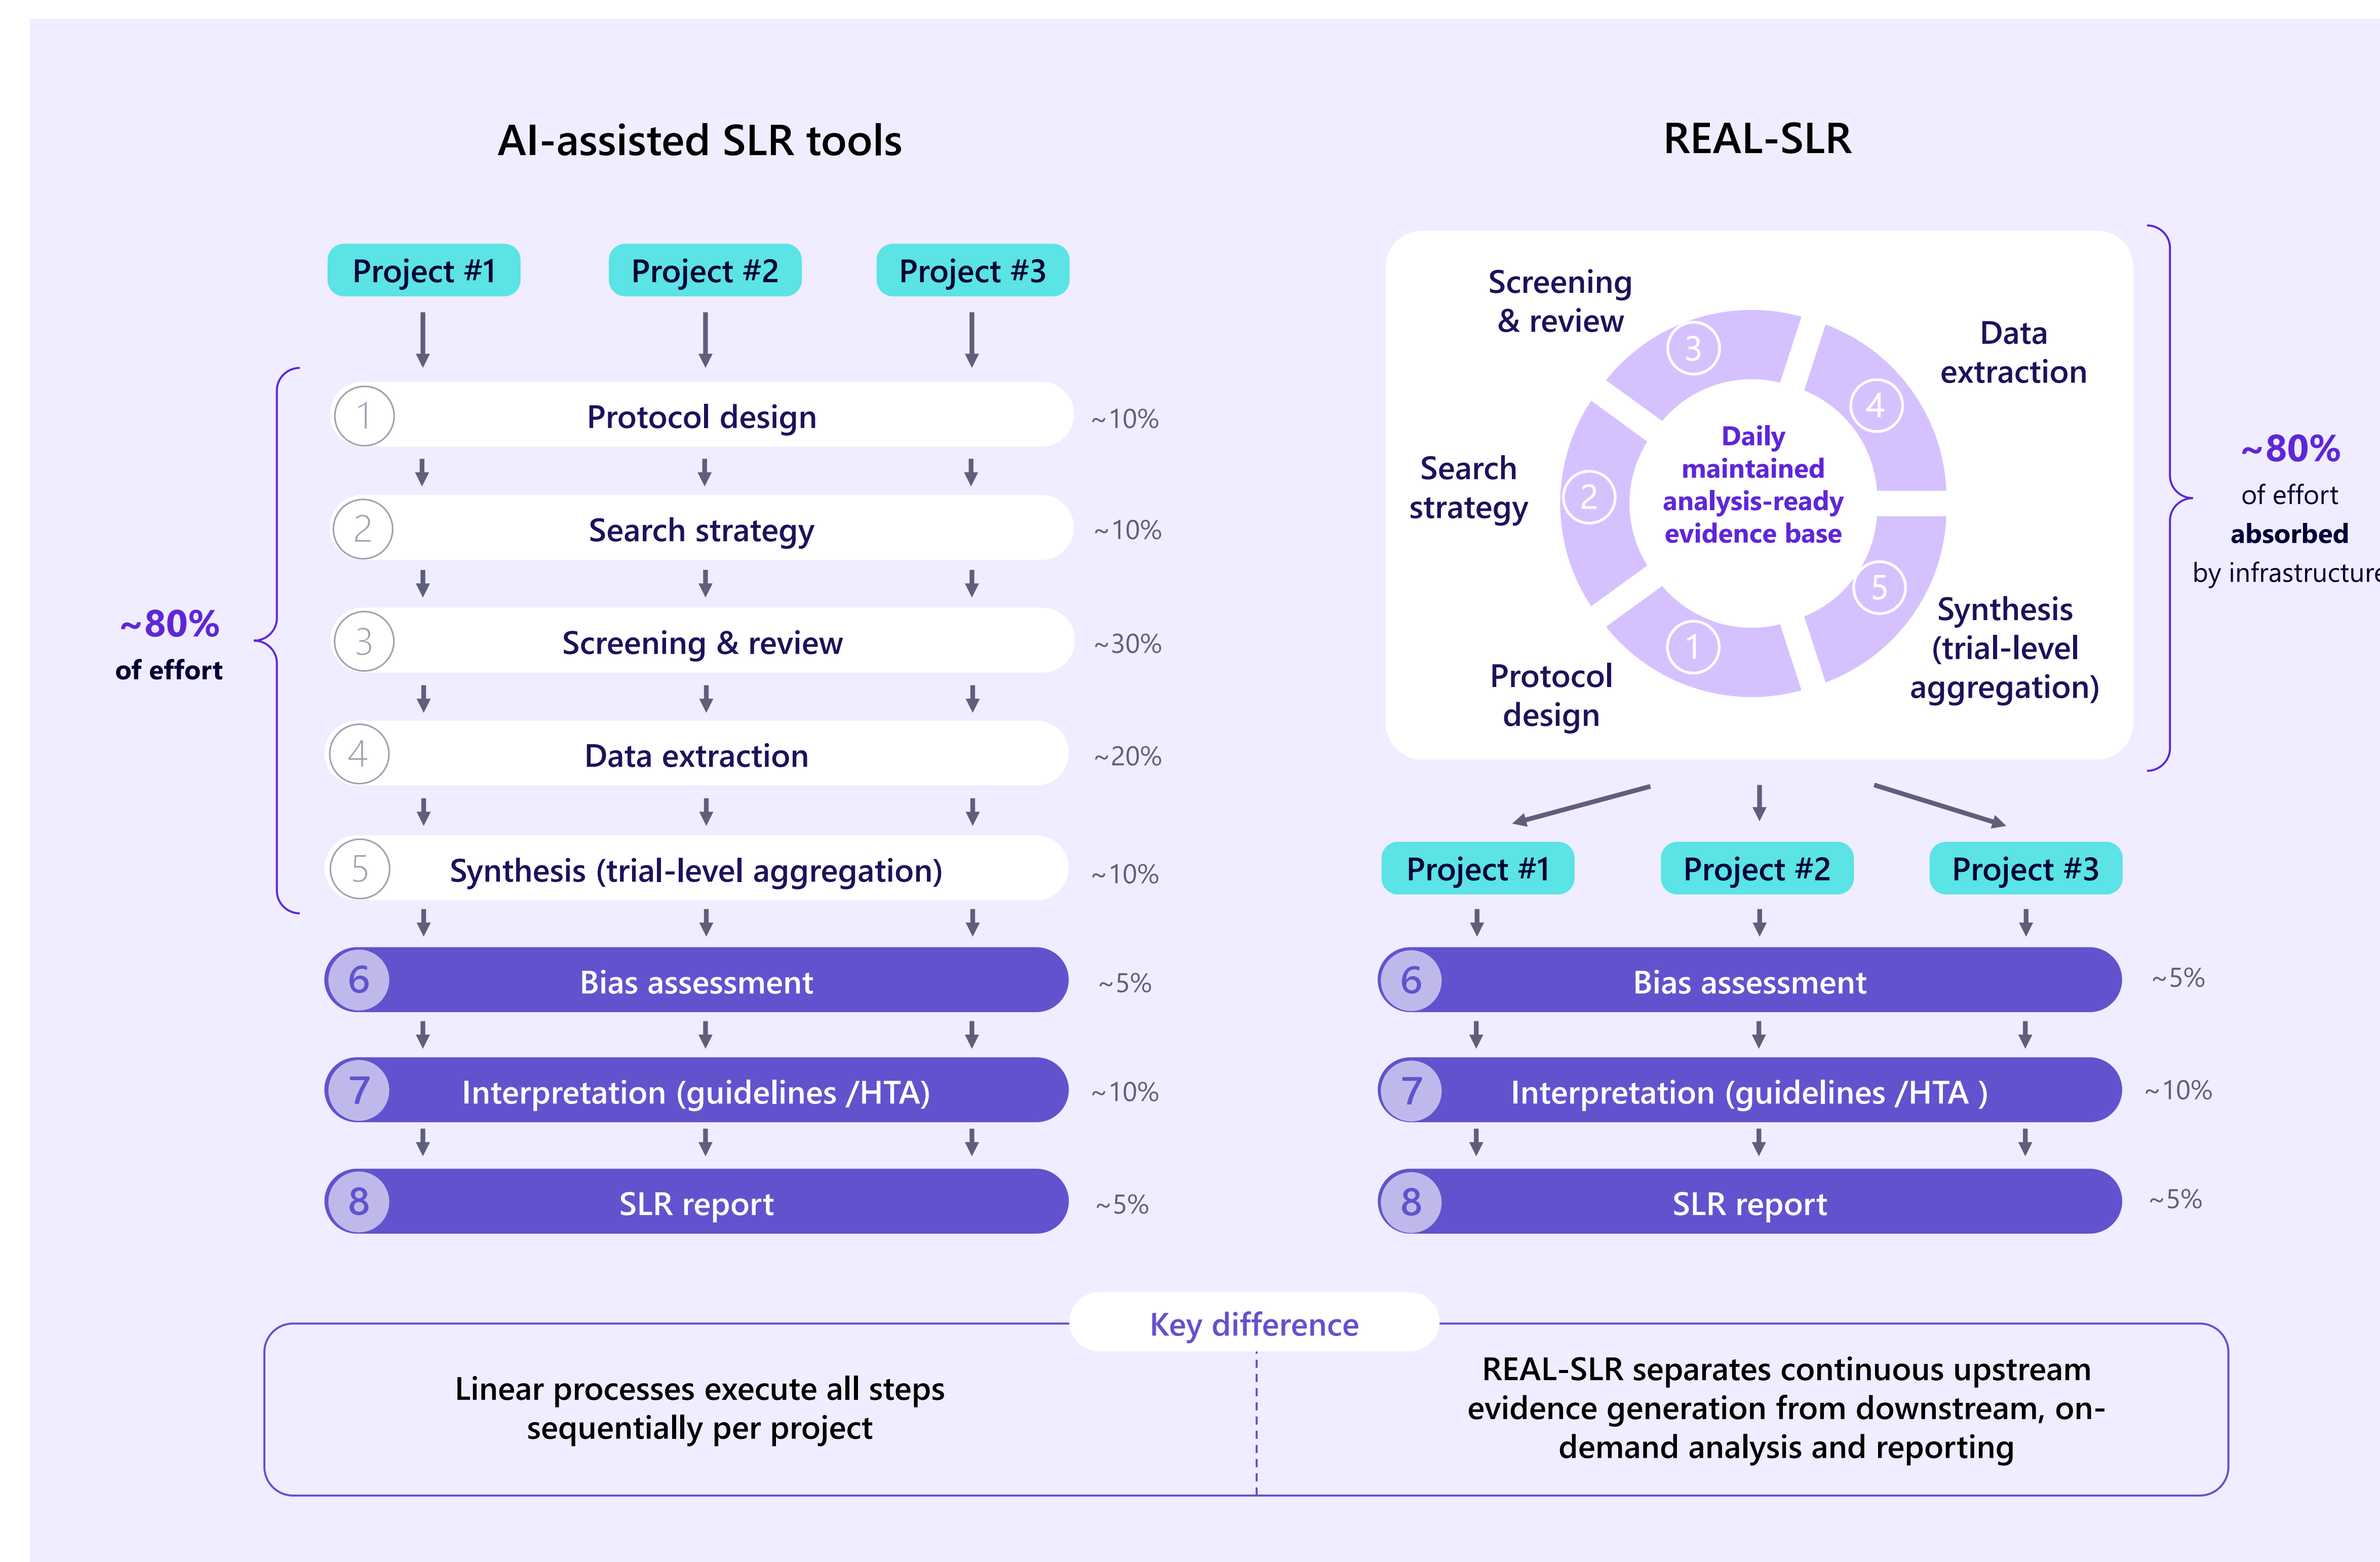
AI-assisted SLR tools

Project #1 Project #2 Project #3

~80%
of effort

1 Protocol design ~10%
2 Search strategy ~10%
3 Screening & review ~30%
4 Data extraction ~20%
5 Synthesis (trial-level aggregation) ~10%
6 Bias assessment ~5%
7 Interpretation (guidelines /HTA) ~10%
8 SLR report ~5%

REAL-SLR

Screening & review

Data extraction

Search strategy

Daily maintained analysis-ready evidence base

3 4 2 5 1

Synthesis (trial-level aggregation)

Protocol design

~80%
of effort
absorbed
by infrastructure

Project #1 Project #2 Project #3

6 Bias assessment ~5%
7 Interpretation (guidelines /HTA ) ~10%
8 SLR report ~5%

Key difference

Linear processes execute all steps sequentially per project

REAL-SLR separates continuous upstream evidence generation from downstream, on-demand analysis and reporting